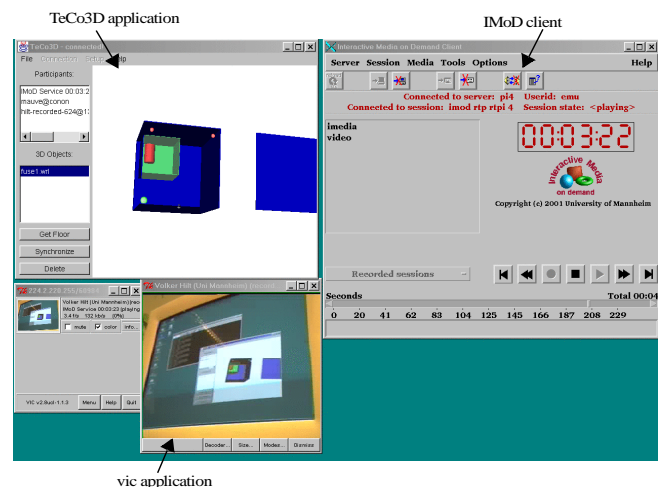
TeCo3D application

IMoD client

TeCo3D - connected

File Connection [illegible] Help

Participants:

IMoD Service 00:03:2
mauve@conon
hilt-recorded-624@1

3D Objects:

fuse1.wrl

Get Floor

Synchronize

Delete

Interactive Media on Demand Client

Server Session Media Tools Options Help

Connected to server: pi4 Userid: emu
Connected to session: imod rtp rtpi 4 Session state: <playing>

imedia
video

00:03:22

interactive Media on demand

Copyright (c) 2001 University of Mannheim

Recorded sessions

Seconds Total 00:04

0 20 41 62 83 104 125 145 166 187 208 229

224.2.226.255/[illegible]

Volker Hilt (Uni Mannheim)
IMoD Service 00:03:23 (playing
3.4 f/s 132 kb/s (0%)

mute color Info...

VIC v2.8ucl-1.1.3 Menu Help Quit

Volker Hilt (Uni Mannheim) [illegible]

Decoder... Size... Modes... Dismiss

vic application